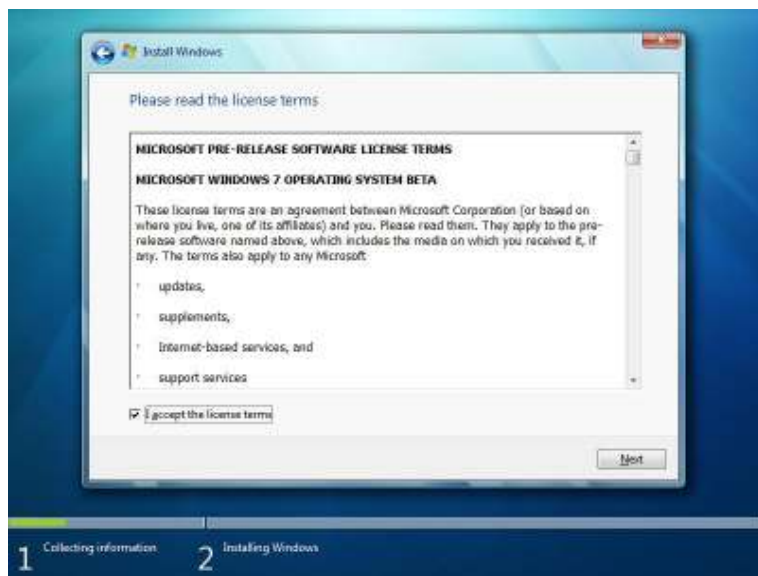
Install Windows

Please read the license terms

MICROSOFT PRE-RELEASE SOFTWARE LICENSE TERMS

MICROSOFT WINDOWS 7 OPERATING SYSTEM BETA

These license terms are an agreement between Microsoft Corporation (or based on where you live, one of its affiliates) and you. Please read them. They apply to the pre-release software named above, which includes the media on which you received it, if any. The terms also apply to any Microsoft

· updates,

· supplements,

· Internet-based services, and

· support services

☑ I accept the license terms

Next

1 Collecting information

2 Installing Windows